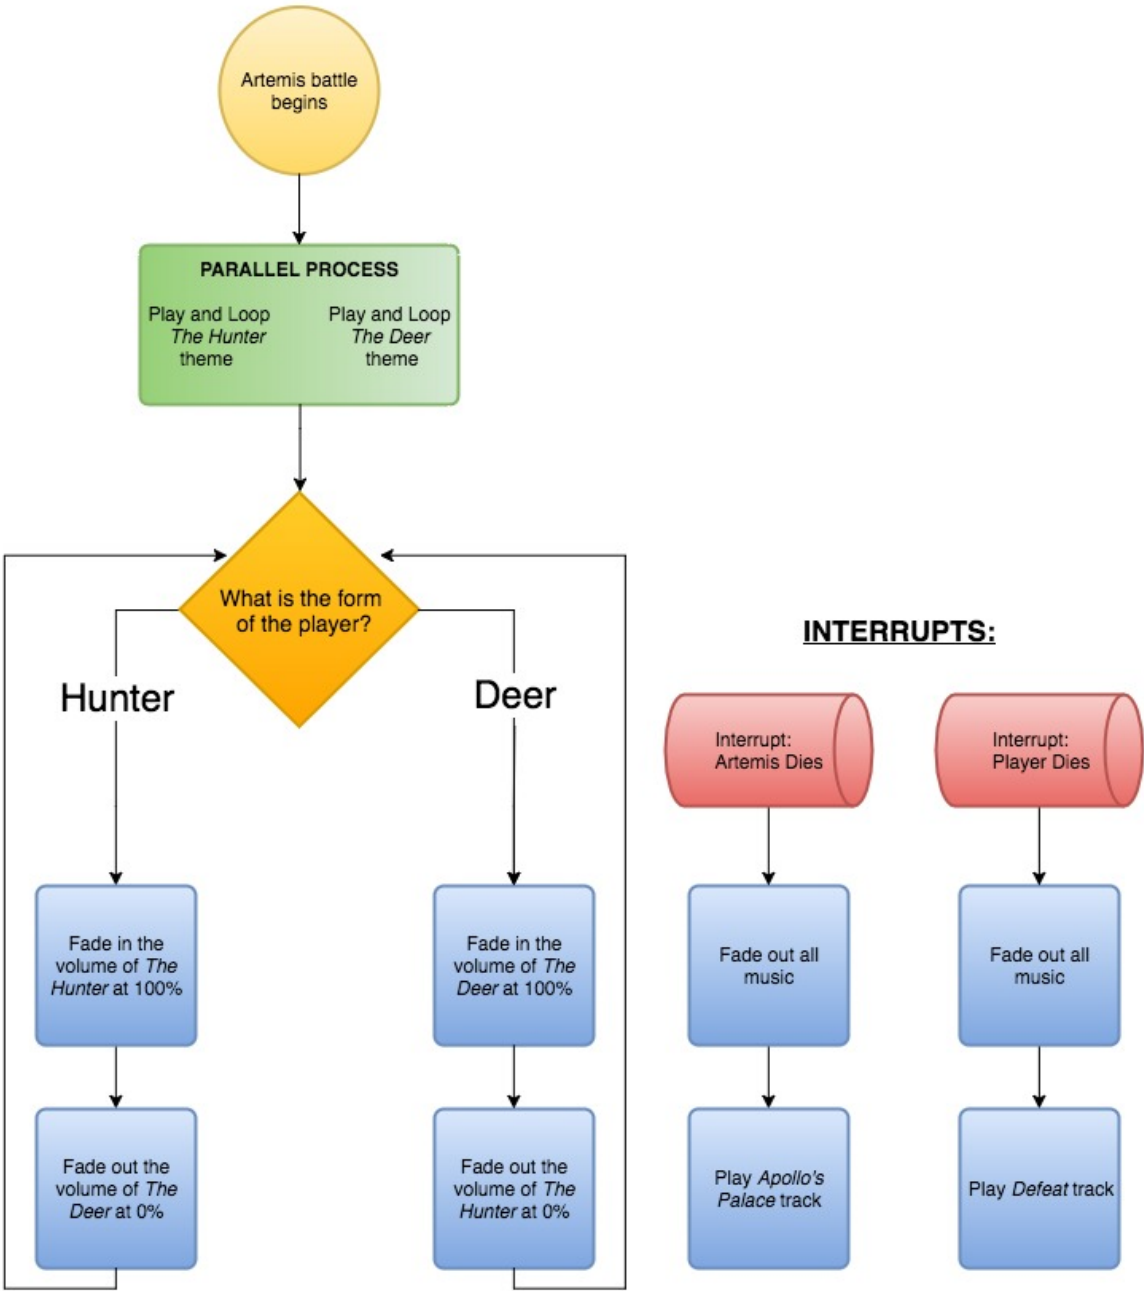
Artemis battle begins

PARALLEL PROCESS

Play and Loop The Hunter theme

Play and Loop The Deer theme

What is the form of the player?

Hunter

Deer

Fade in the volume of The Hunter at 100%

Fade out the volume of The Deer at 0%

Fade in the volume of The Deer at 100%

Fade out the volume of The Hunter at 0%

INTERRUPTS:

Interrupt: Artemis Dies

Fade out all music

Play Apollo's Palace track

Interrupt: Player Dies

Fade out all music

Play Defeat track